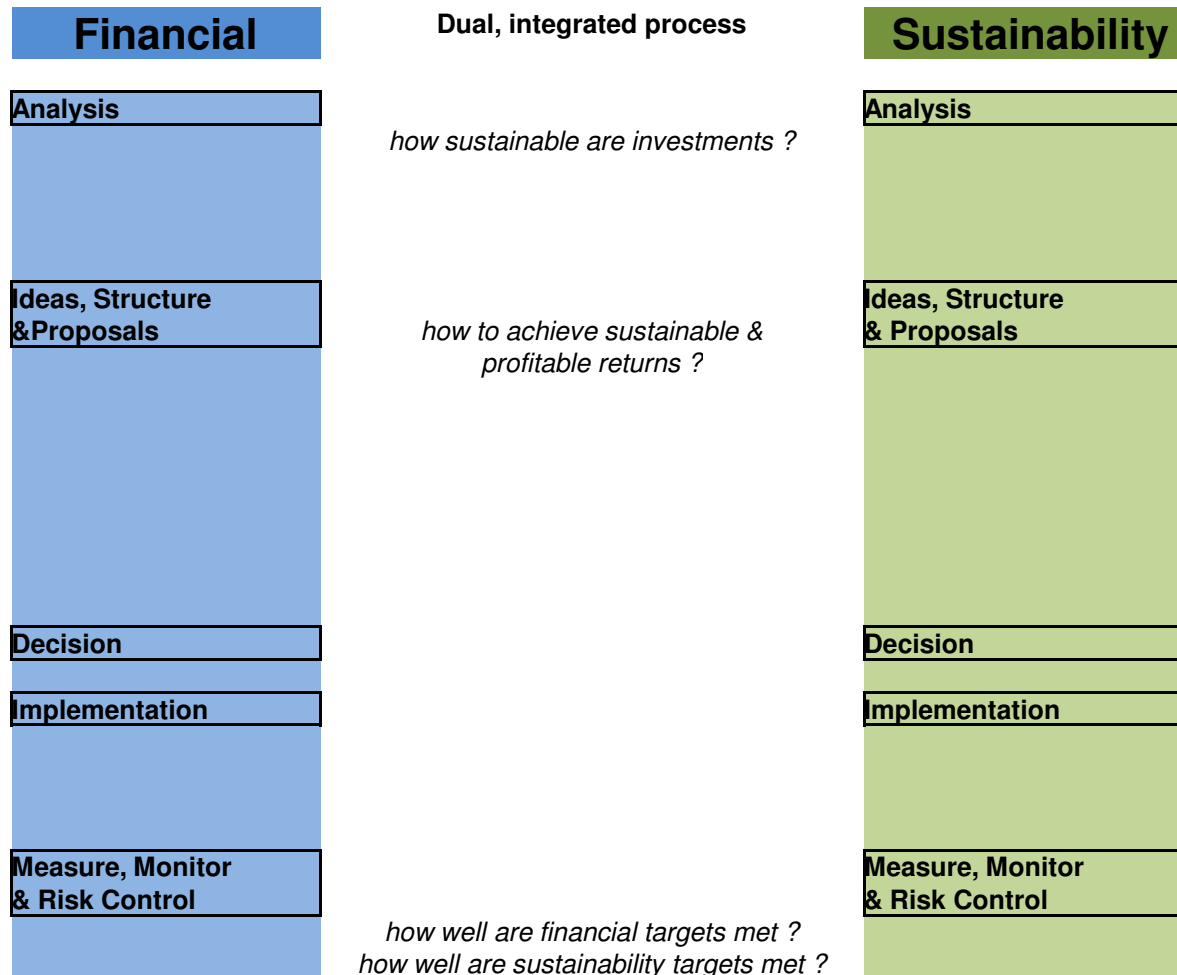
Financial

Dual, integrated process

Sustainability

Analysis

how sustainable are investments ?

Analysis

Ideas, Structure &Proposals

how to achieve sustainable & profitable returns ?

Ideas, Structure & Proposals

Decision

Decision

Implementation

Implementation

Measure, Monitor & Risk Control

Measure, Monitor & Risk Control

how well are financial targets met ?
how well are sustainability targets met ?